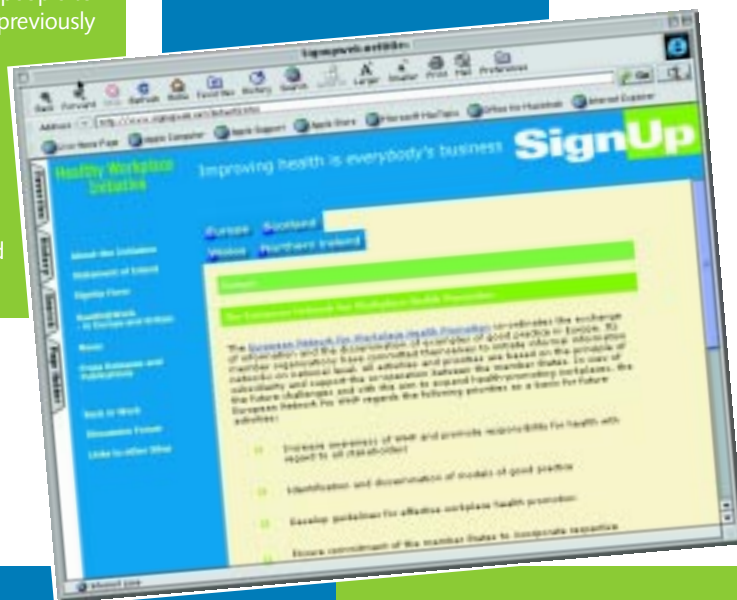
previously

d

SignUp

Back Forward Stop Refresh Home AutoFill History Search Larger Smaller Print Mail Preferences

Address

Go

Healthy Workplace Initiative

Improving health is everybody's business

SignUp

About the Initiative

Statement of Intent

Signup Form

Europe

Scotland

Wales

Northern Ireland

Europe

The European Network for Workplace Health Promotion

The European Network for Workplace Health Promotion co-ordinates the exchange of information and the dissemination of examples of good practice in Europe. Its member organisations have committed themselves to initiate informal information networks on national level. All activities and priorities are based on the principle of subsidiarity and support the co-operation between the member states. In view of the future challenges and with the aim to expand health-promoting workplaces, the European Network for WHP regards the following priorities as a basis for future activities:

Increase awareness of WHP and promote responsibility for health with regard to all stakeholders

Identification and dissemination of models of good practice

Develop guidelines for effective workplace health promotion

Ensure commitment of the member States to incorporate respective

Back to Work

Discussion Forum

Links to other Sites

Favorites

History

Search

Page Holder

Internet zone